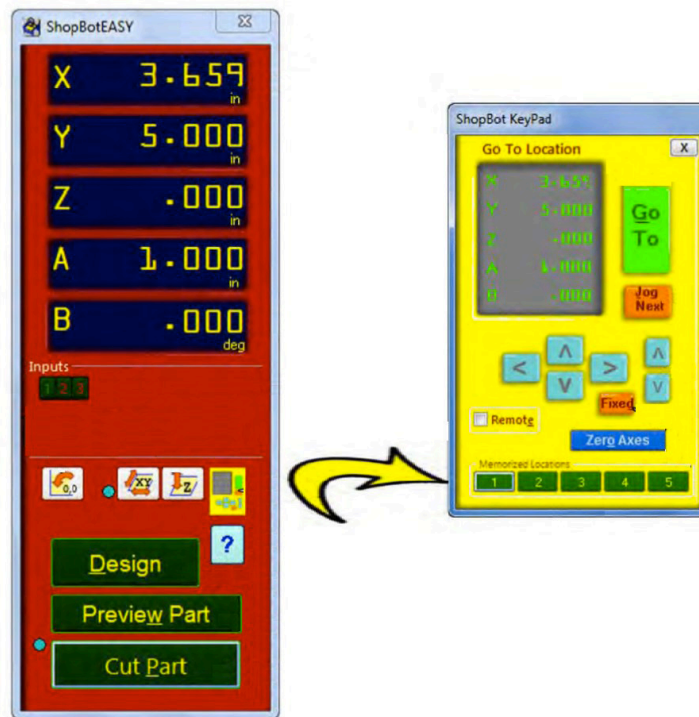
ShopBotEASY

X 3.659 in
Y 5.000 in
Z .000 in
A 1.000 in
B .000 deg

Inputs
1 2 3

XY
Z

Design
?
Preview Part
Cut Part

ShopBot KeyPad
Go To Location
X
X 3.659
Y 5.000
Z .000
A 1.000
B .000
Go To
Jog Next
<
^
v
>
^
v
Remote
Fixed
Zero Axes
Memorized Locations
1 2 3 4 5